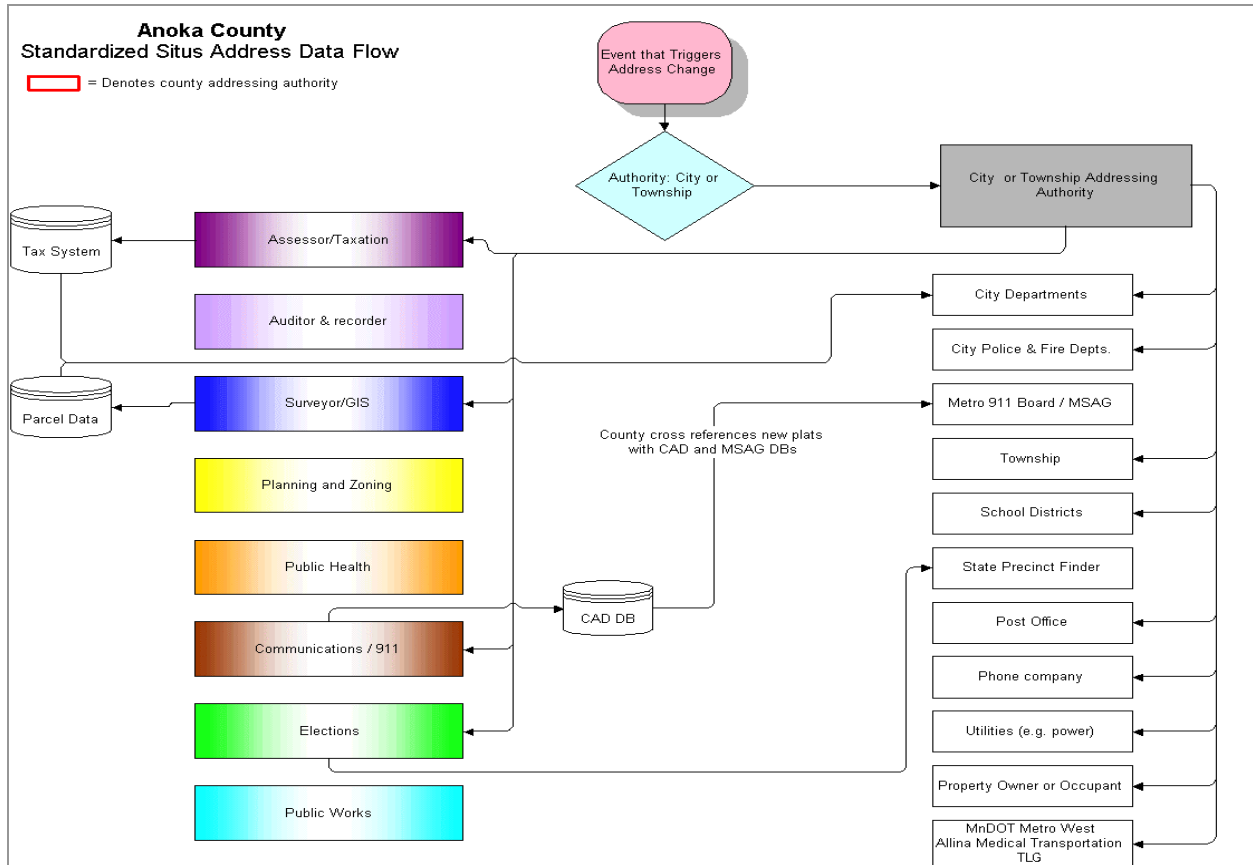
Anoka County
Standardized Situs Address Data Flow

= Denotes county addressing authority

Event that Triggers Address Change

Authority: City or Township

City or Township Addressing Authority

Tax System

Assessor/Taxation

Auditor & recorder

Parcel Data

Surveyor/GIS

Planning and Zoning

Public Health

Communications / 911

Elections

Public Works

CAD DB

County cross references new plats with CAD and MSAG DBs

City Departments

City Police & Fire Depts.

Metro 911 Board / MSAG

Township

School Districts

State Precinct Finder

Post Office

Phone company

Utilities (e.g. power)

Property Owner or Occupant

MnDOT Metro West
Allina Medical Transportation
TLG